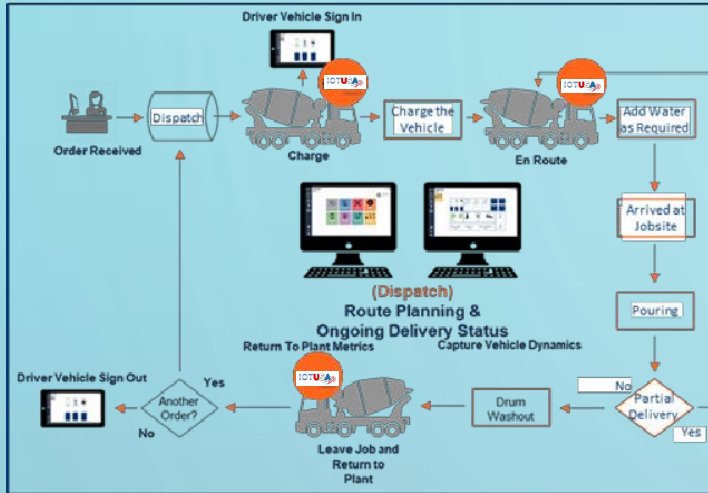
Driver Vehicle Sign In

IOTUSA

Order Received

Dispatch

Charge

Charge the Vehicle

IOTUSA

En Route

Add Water as Required

Arrived at Jobsite

(Dispatch)
Route Planning &
Ongoing Delivery Status

Pouring

Return To Plant Metrics

Capture Vehicle Dynamics

Driver Vehicle Sign Out

Yes

IOTUSA

No

Partial Delivery

Yes

Another Order?

No

Drum Washout

Leave Job and Return to Plant